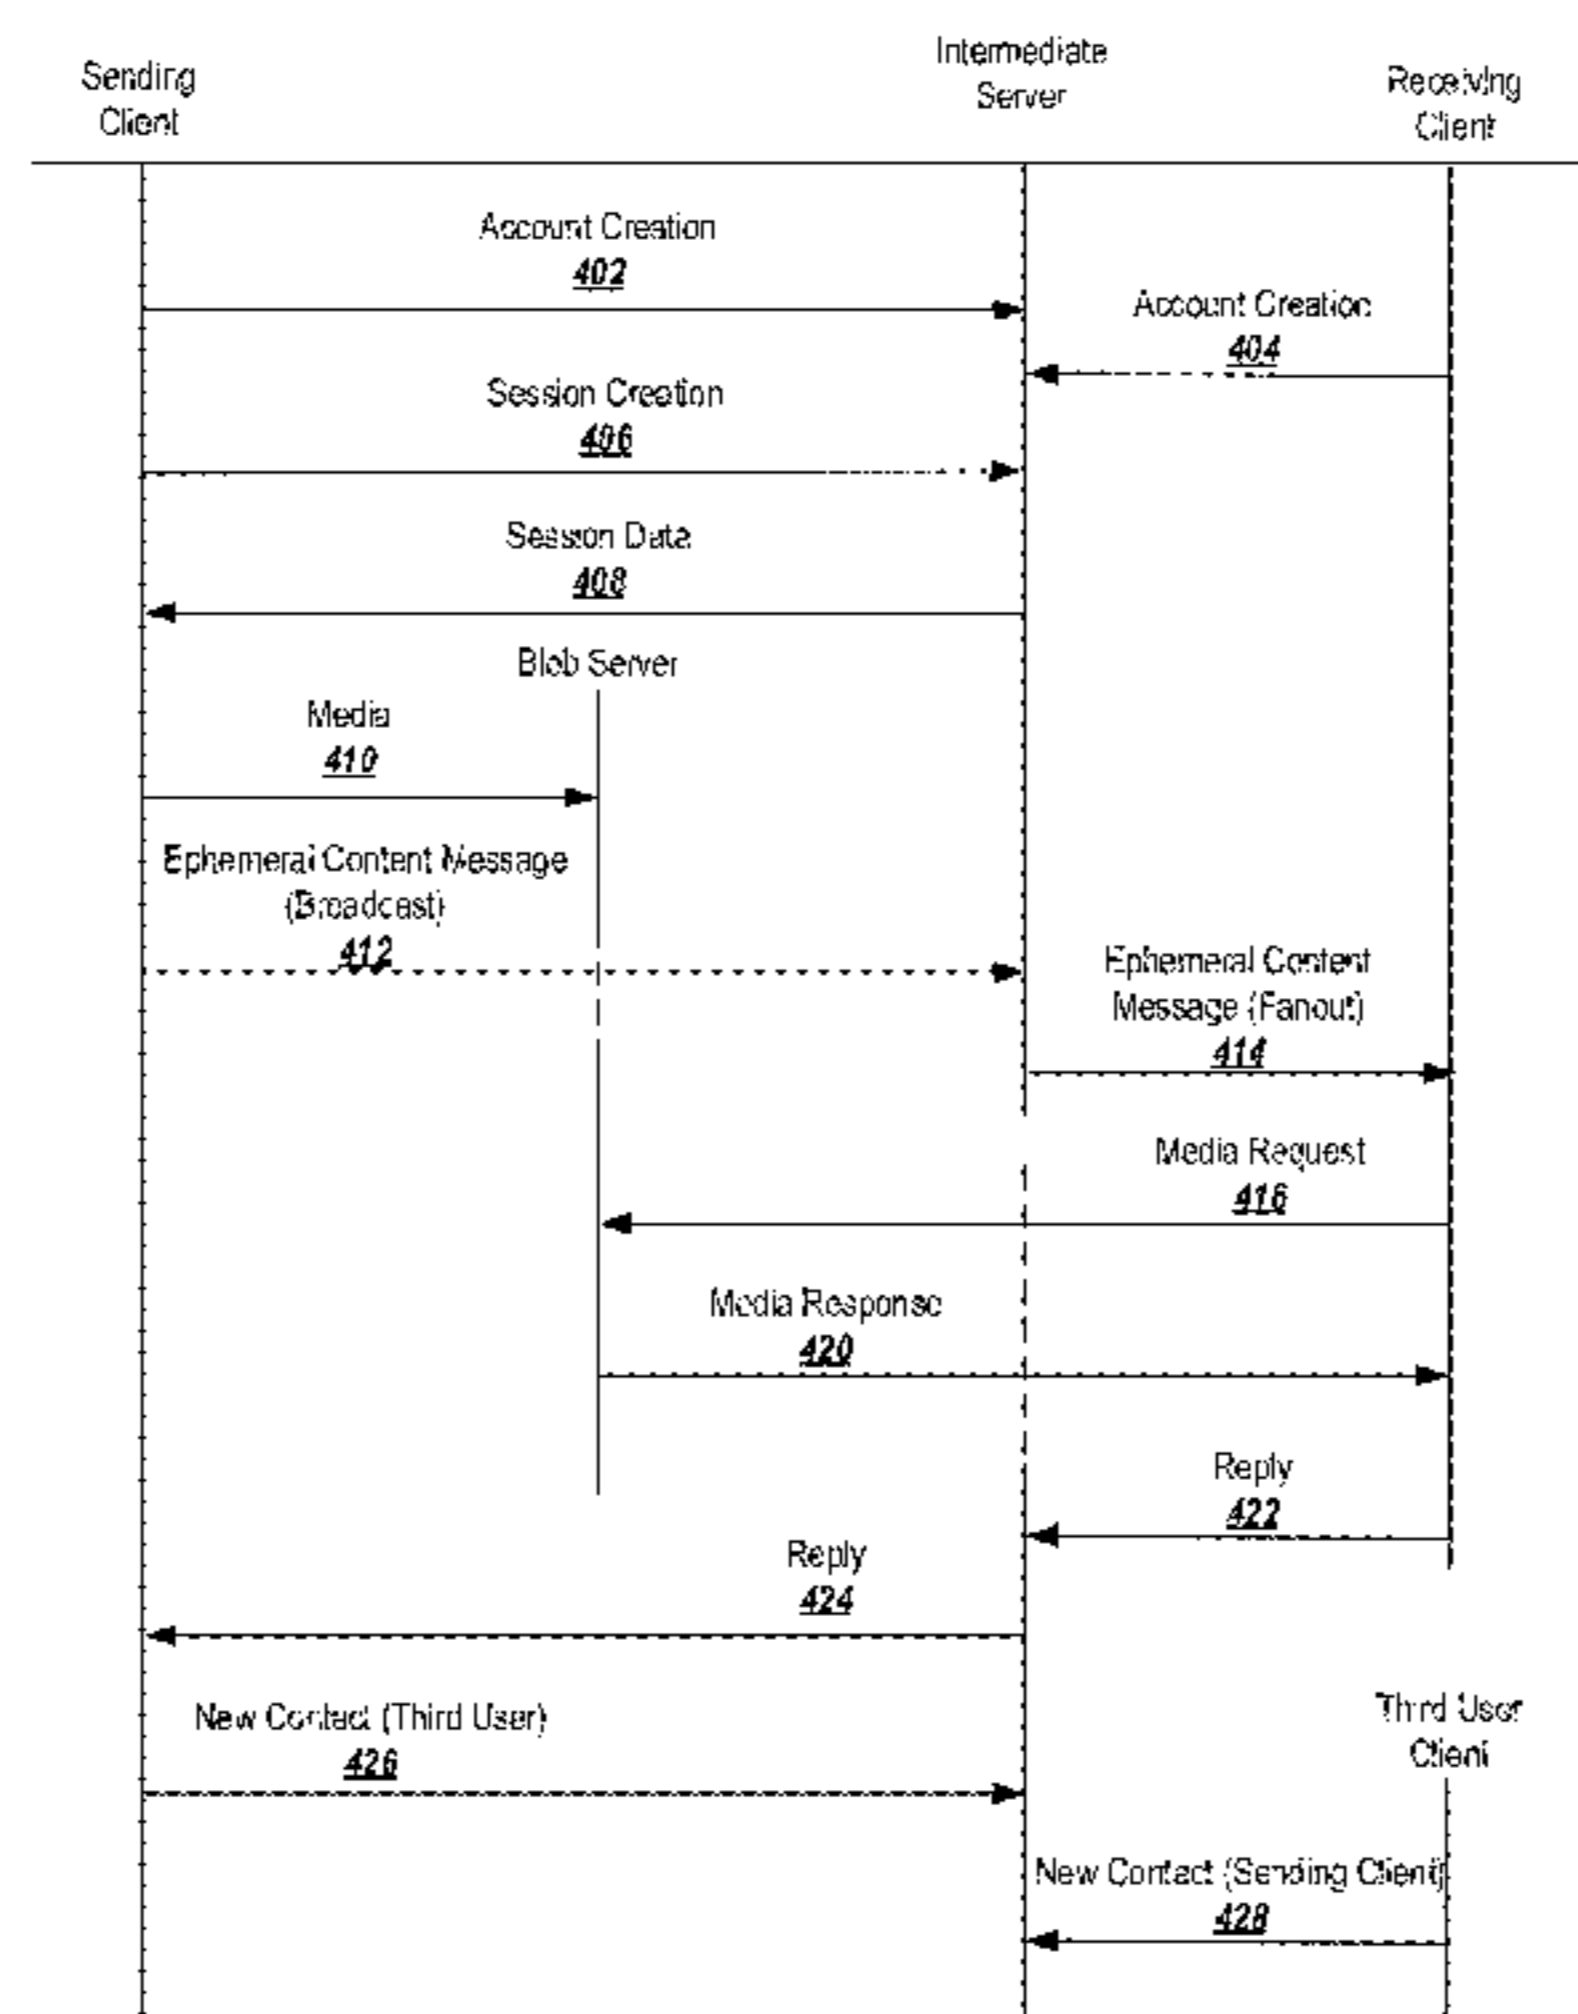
Sending Client

Intermediate Server

Receiving Client

Account Creation
402

Account Creation
404

Session Creation
406

Session Data
408

Blob Server

Media
410

Ephemeral Content Message (Broadcast)
412

Ephemeral Content Message (Fanout)
414

Media Request
416

Media Response
420

Reply
422

Reply
424

New Contact (Third User)
426

Third User Client

New Contact (Sending Client)
428